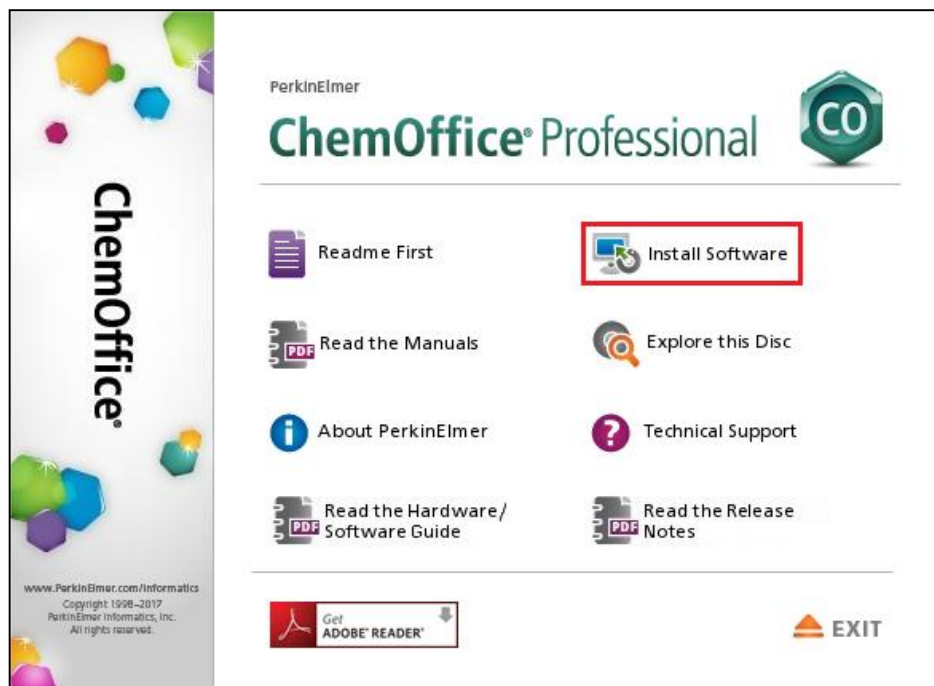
ChemOffice®

www.PerkinElmer.com/informatics
Copyright 1998–2017
PerkinElmer Informatics, Inc.
All rights reserved.

PerkinElmer
ChemOffice® Professional

CO

Readme First

Install Software

PDF Read the Manuals

Explore this Disc

About PerkinElmer

Technical Support

PDF Read the Hardware/ Software Guide

PDF Read the Release Notes

Get ADOBE® READER®

EXIT